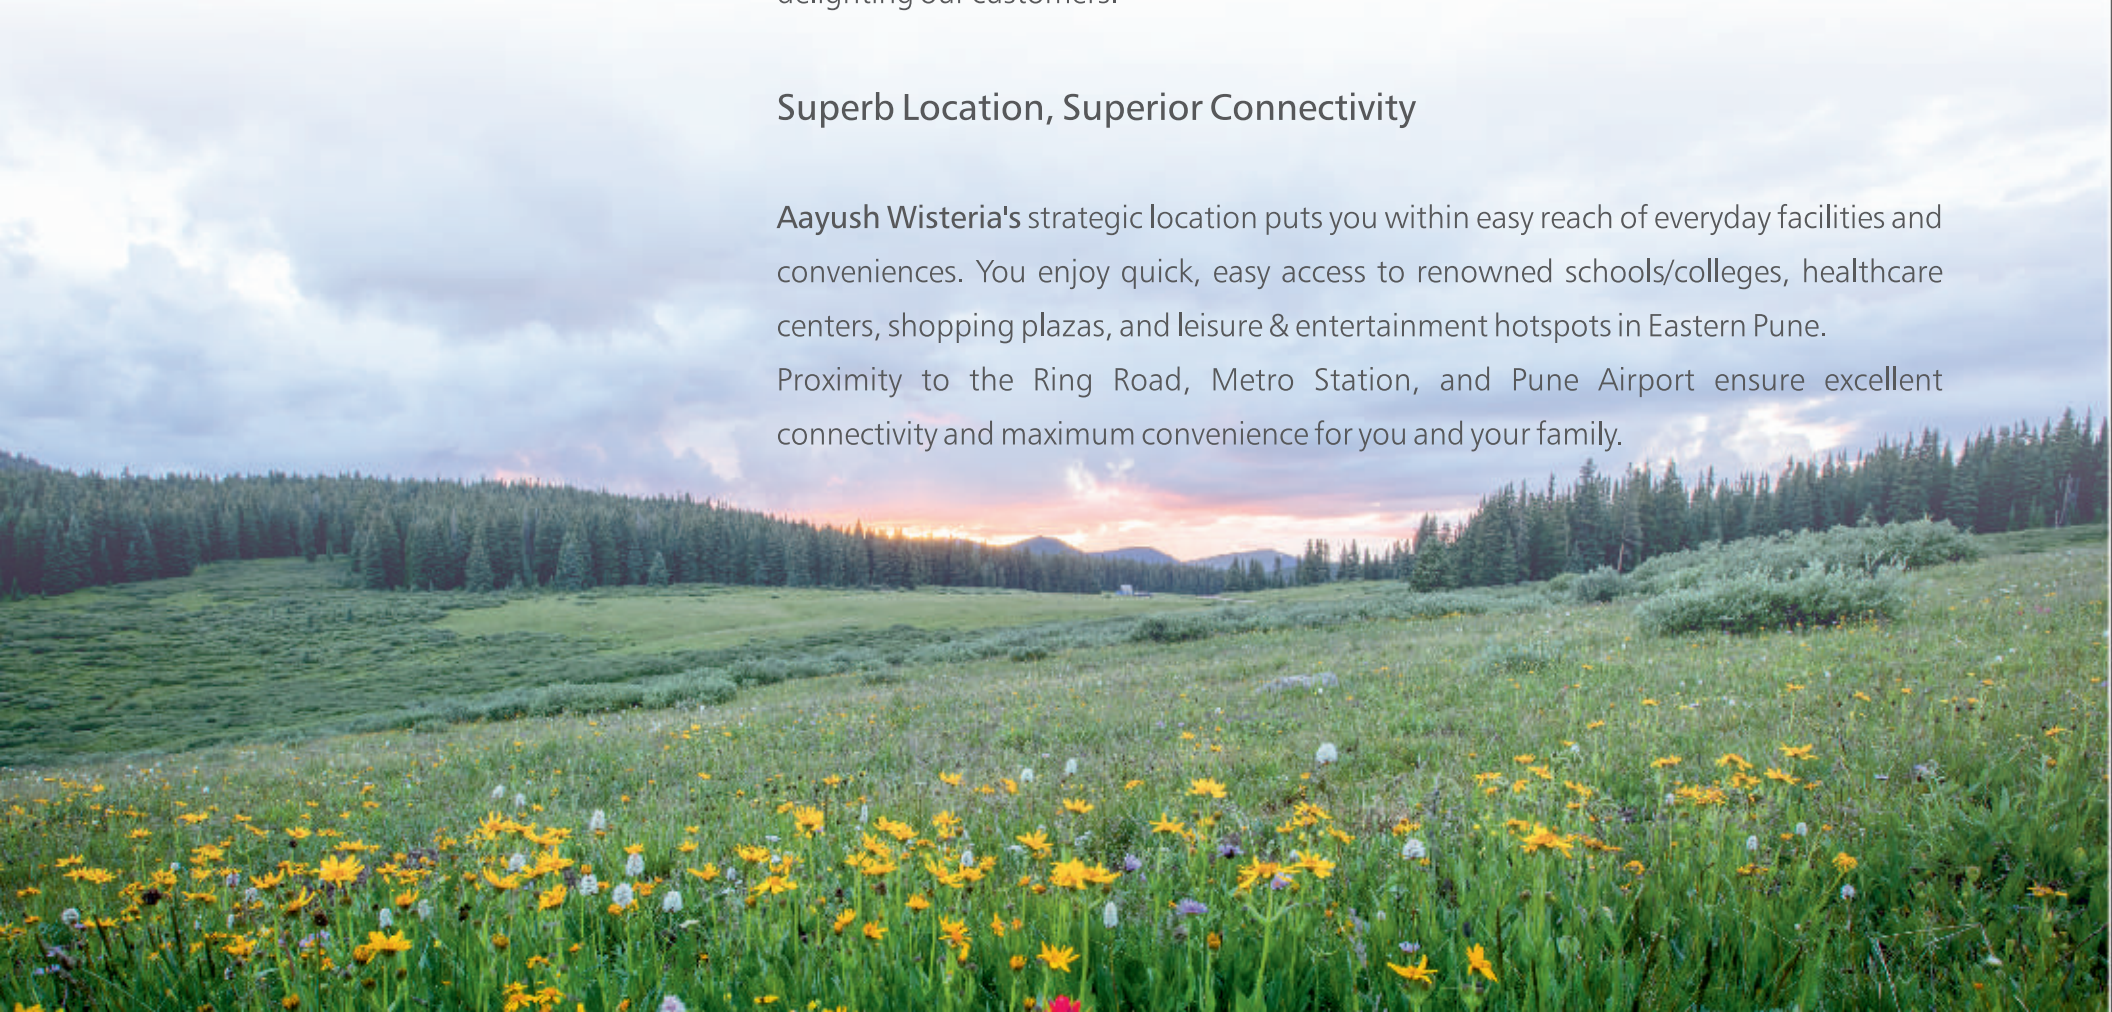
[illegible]

Superb Location, Superior Connectivity

Aayush Wisteria's strategic location puts you within easy reach of everyday facilities and conveniences. You enjoy quick, easy access to renowned schools/colleges, healthcare centers, shopping plazas, and leisure & entertainment hotspots in Eastern Pune.
Proximity to the Ring Road, Metro Station, and Pune Airport ensure excellent connectivity and maximum convenience for you and your family.